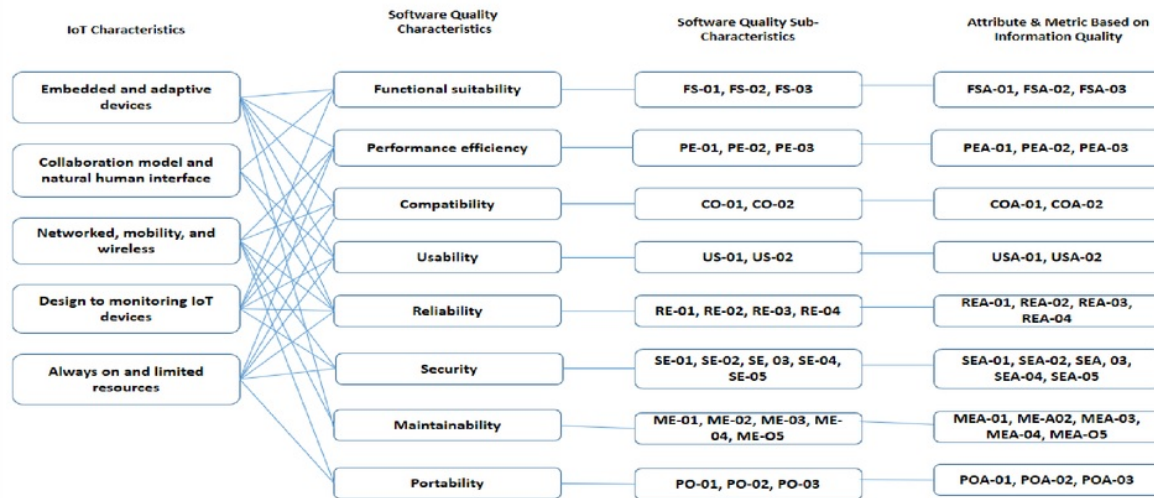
IoT Characteristics

Software Quality Characteristics

Software Quality Sub-Characteristics

Attribute & Metric Based on Information Quality

Embedded and adaptive devices

Collaboration model and natural human interface

Networked, mobility, and wireless

Design to monitoring IoT devices

Always on and limited resources

Functional suitability

Performance efficiency

Compatibility

Usability

Reliability

Security

Maintainability

Portability

FS-01, FS-02, FS-03

PE-01, PE-02, PE-03

CO-01, CO-02

US-01, US-02

RE-01, RE-02, RE-03, RE-04

SE-01, SE-02, SE, 03, SE-04, SE-05

ME-01, ME-02, ME-03, ME-04, ME-O5

PO-01, PO-02, PO-03

FSA-01, FSA-02, FSA-03

PEA-01, PEA-02, PEA-03

COA-01, COA-02

USA-01, USA-02

REA-01, REA-02, REA-03, REA-04

SEA-01, SEA-02, SEA, 03, SEA-04, SEA-05

MEA-01, ME-A02, MEA-03, MEA-04, MEA-O5

POA-01, POA-02, POA-03